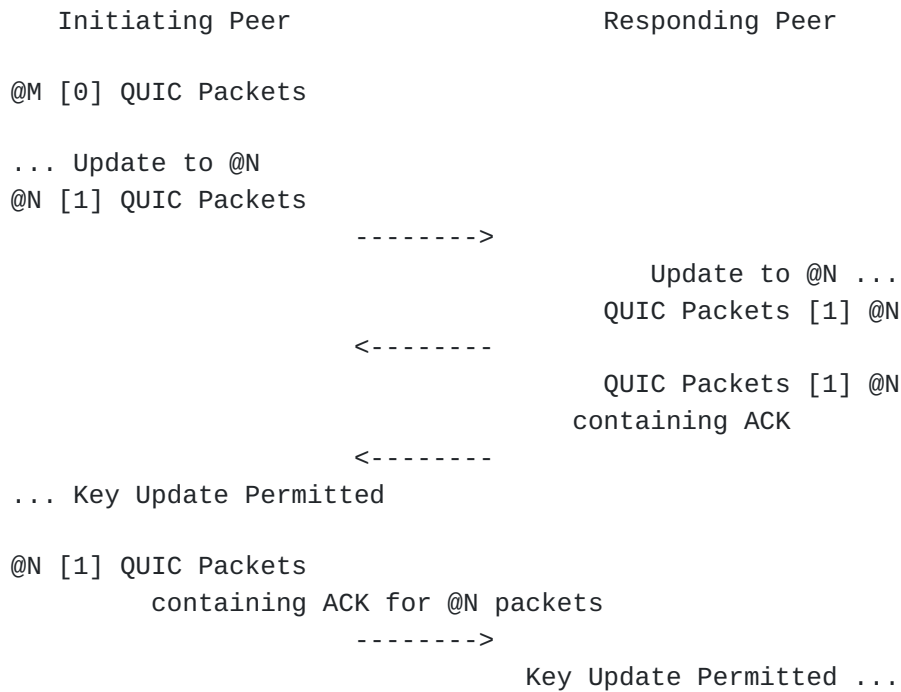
Initiating Peer                    Responding Peer

@M [0] QUIC Packets

... Update to @N
@N [1] QUIC Packets
                      -------->
                                         Update to @N ...
                                      QUIC Packets [1] @N
                      <--------
                                      QUIC Packets [1] @N
                                    containing ACK
                      <--------
... Key Update Permitted

@N [1] QUIC Packets
         containing ACK for @N packets
                      -------->
                                 Key Update Permitted ...